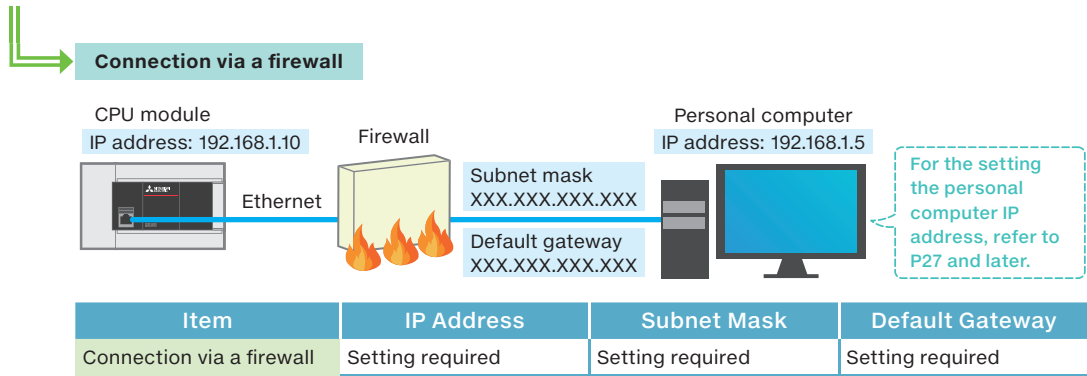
Connection via a firewall

CPU module
IP address: 192.168.1.10

Firewall

Ethernet

Subnet mask
XXX.XXX.XXX.XXX

Default gateway
XXX.XXX.XXX.XXX

Personal computer
IP address: 192.168.1.5

For the setting the personal computer IP address, refer to P27 and later.

| Item | IP Address | Subnet Mask | Default Gateway |
|---|---|---|---|
| Connection via a firewall | Setting required | Setting required | Setting required |